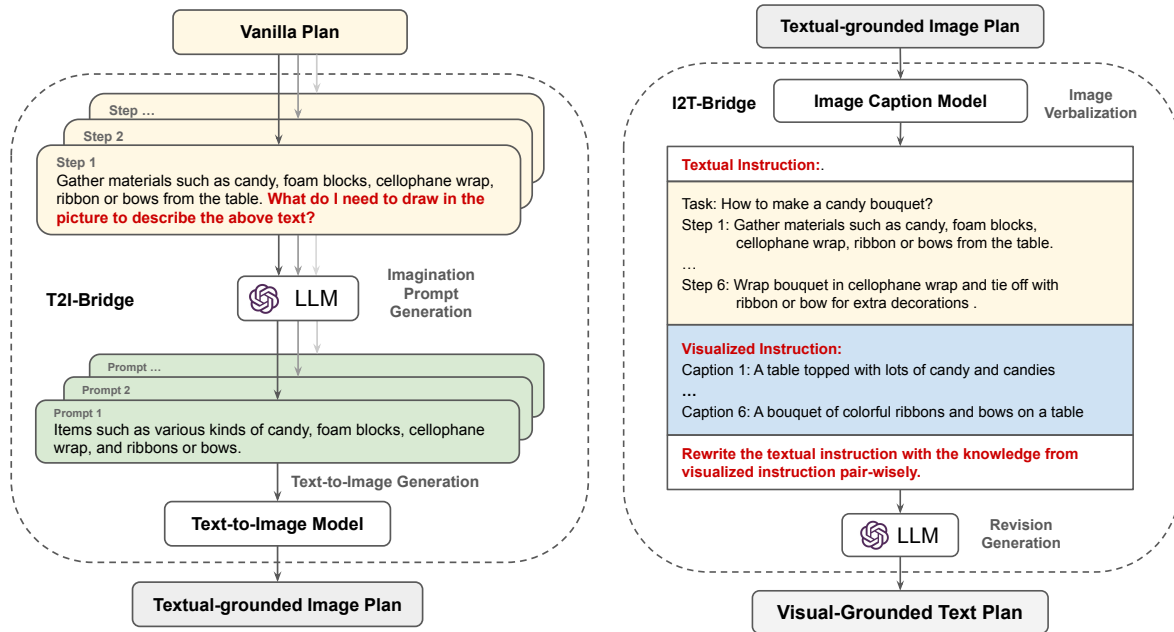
Vanilla Plan

Step …

Step 2

Step 1
Gather materials such as candy, foam blocks, cellophane wrap, ribbon or bows from the table. What do I need to draw in the picture to describe the above text?

T2I-Bridge

LLM

Imagination Prompt Generation

Prompt …

Prompt 2

Prompt 1
Items such as various kinds of candy, foam blocks, cellophane wrap, and ribbons or bows.

Text-to-Image Generation

Text-to-Image Model

Textual-grounded Image Plan

Textual-grounded Image Plan

I2T-Bridge

Image Caption Model

Image Verbalization

Textual Instruction:.

Task: How to make a candy bouquet?
Step 1: Gather materials such as candy, foam blocks, cellophane wrap, ribbon or bows from the table.
…
Step 6: Wrap bouquet in cellophane wrap and tie off with ribbon or bow for extra decorations .

Visualized Instruction:
Caption 1: A table topped with lots of candy and candies
…
Caption 6: A bouquet of colorful ribbons and bows on a table

Rewrite the textual instruction with the knowledge from visualized instruction pair-wisely.

LLM

Revision Generation

Visual-Grounded Text Plan